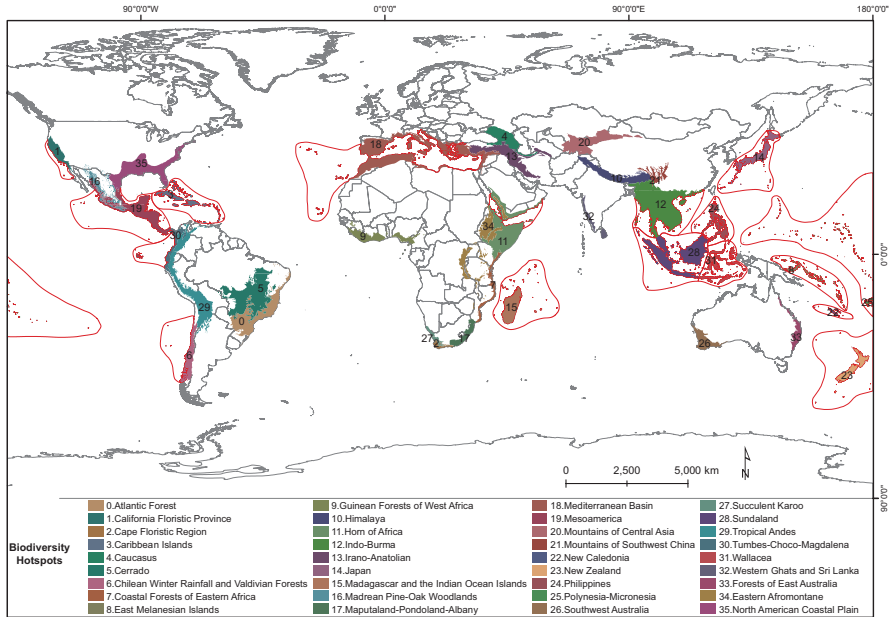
90°0'0"W
0°0'0"
90°0'0"E
180°0'0"
0°0'0"
90°0'0"S

35
1
16
19
30
3
29
5
0
6
9
18
4
13
20
10
21
12
14
34
11
32
24
28
31
22
15
25
27
2
17
26
33
23

0
2,500
5,000 km
N

Biodiversity Hotspots

0.Atlantic Forest
1.California Floristic Province
2.Cape Floristic Region
3.Caribbean Islands
4.Caucasus
5.Cerrado
6.Chilean Winter Rainfall and Valdivian Forests
7.Coastal Forests of Eastern Africa
8.East Melanesian Islands
9.Guinean Forests of West Africa
10.Himalaya
11.Horn of Africa
12.Indo-Burma
13.Irano-Anatolian
14.Japan
15.Madagascar and the Indian Ocean Islands
16.Madrean Pine-Oak Woodlands
17.Maputaland-Pondoland-Albany
18.Mediterranean Basin
19.Mesoamerica
20.Mountains of Central Asia
21.Mountains of Southwest China
22.New Caledonia
23.New Zealand
24.Philippines
25.Polynesia-Micronesia
26.Southwest Australia
27.Succulent Karoo
28.Sundaland
29.Tropical Andes
30.Tumbes-Choco-Magdalena
31.Wallacea
32.Western Ghats and Sri Lanka
33.Forests of East Australia
34.Eastern Afromontane
35.North American Coastal Plain